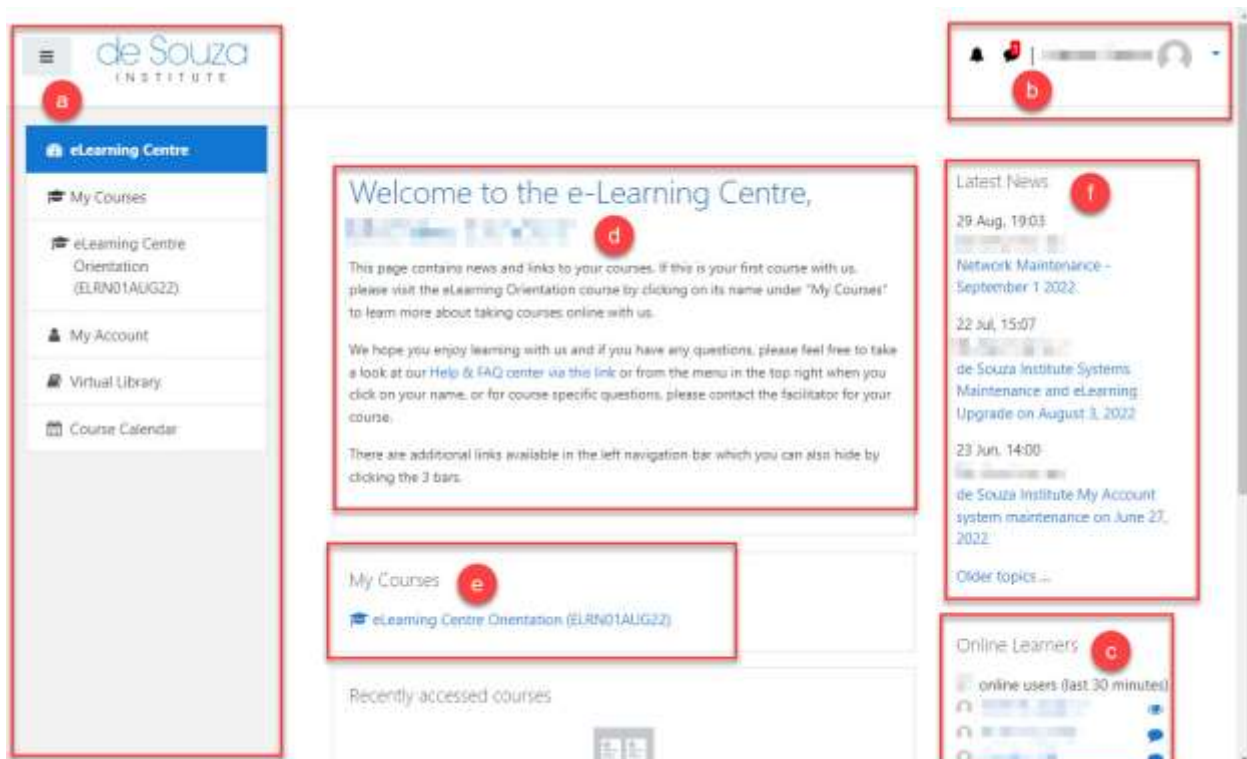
de Souza
INSTITUTE

a

eLearning Centre

My Courses

eLearning Centre Orientation (ELRN01AUG22)

My Account

Virtual Library

Course Calendar

b

Welcome to the e-Learning Centre,

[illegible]

d

This page contains news and links to your courses. If this is your first course with us, please visit the eLearning Orientation course by clicking on its name under "My Courses" to learn more about taking courses online with us.

We hope you enjoy learning with us and if you have any questions, please feel free to take a look at our Help & FAQ center via this link or from the menu in the top right when you click on your name, or for course specific questions, please contact the facilitator for your course.

There are additional links available in the left navigation bar which you can also hide by clicking the 3 bars.

My Courses

e

eLearning Centre Orientation (ELRN01AUG22)

Recently accessed courses

Latest News

f

29 Aug, 19:03

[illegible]

Network Maintenance - September 1 2022

22 Jul, 15:07

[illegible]

de Souza Institute Systems Maintenance and eLearning Upgrade on August 3, 2022

23 Jun, 14:00

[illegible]

de Souza Institute My Account system maintenance on June 27, 2022

Older topics ...

Online Learners

c

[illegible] online users (last 30 minutes)